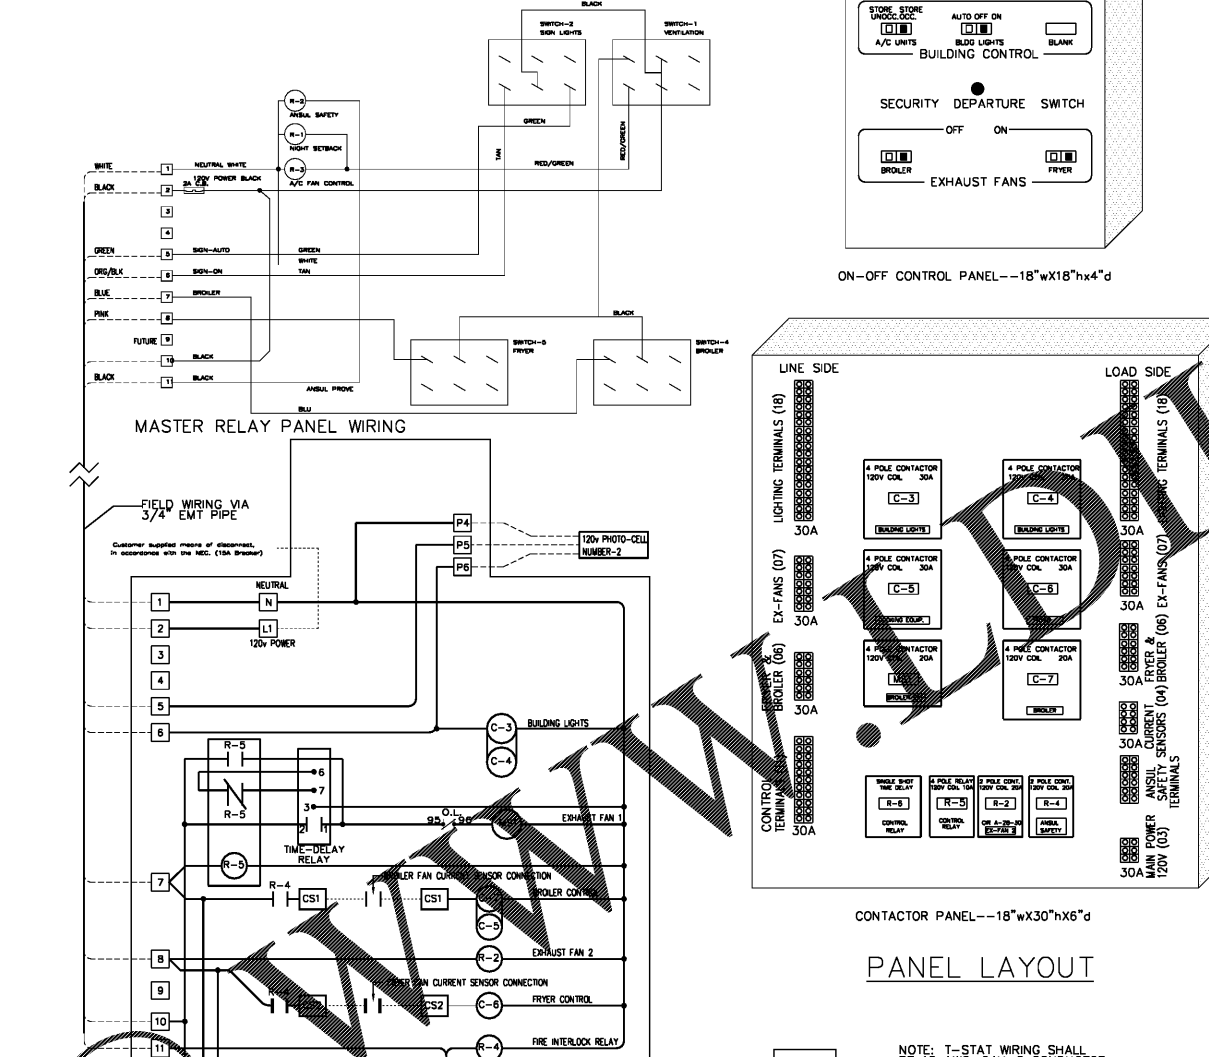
BLACK

SWITCH-2
SIGN LIGHTS

SWITCH-1
VENTILATION

R-2
ANSUL SAFETY

R-1
NIGHT SETBACK

R-3
A/C FAN CONTROL

GREEN

TAN

RED/GREEN

RED/GREEN

WHITE 1 NEUTRAL WHITE
BLACK 2 2A C.B. 120v POWER BLACK
3
4
GREEN 5 SIGN-AUTO GREEN
WHITE
ORG/BLK 6 SIGN-ON TAN
BLUE 7 BROILER
PINK 8
FUTURE 9
10 BLACK
BLACK 11 BLACK
ANSUL PROVE
BLU

BLACK

SWITCH-3
FRYER

SWITCH-4
BROILER

MASTER RELAY PANEL WIRING

FIELD WIRING VIA 3/4" EMT PIPE

Customer supplied means of disconnect, in accordance with the NEC. (15A Breaker)

P4
P5
P6

120v PHOTO-CELL
NUMBER-2

NEUTRAL
N
L1
120v POWER

1
2
3
4
5
6

C-3
C-4
BUILDING LIGHTS

R-5
R-5
6
7
3
2 1
TIME-DELAY RELAY
R-5

95 O.L. 96
EXHAUST FAN 1

7
R-4
CS1
CS1
BROILER FAN CURRENT SENSOR CONNECTION
BROILER CONTROL

8
R-2
EXHAUST FAN 2

9
CS2
FRYER FAN CURRENT SENSOR CONNECTION
C-6
FRYER CONTROL

10
11
R-4
FIRE INTERLOCK RELAY

STORE UNOCC. STORE OCC.
A/C UNITS
AUTO OFF ON
BLDG LIGHTS
BLANK
BUILDING CONTROL

SECURITY DEPARTURE SWITCH

OFF ON
BROILER
FRYER
EXHAUST FANS

ON-OFF CONTROL PANEL--18"wX18"hx4"d

LINE SIDE
LOAD SIDE

LIGHTING TERMINALS (18)
30A
EX-FANS (07)
30A
FRYER & BROILER (06)
30A
CONTROL TERMINALS
30A

4 POLE CONTACTOR 120V COIL 30A
C-3
BUILDING LIGHTS

4 POLE CONTACTOR 120V COIL 30A
C-4
BUILDING LIGHTS

4 POLE CONTACTOR 120V COIL 30A
C-5
COOKING EQUIP.

4 POLE CONTACTOR 120V COIL 30A
C-6

4 POLE CONTACTOR 120V COIL 20A
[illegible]
BROILER

4 POLE CONTACTOR 120V COIL 20A
C-7
BROILER

SINGLE SHOT TIME DELAY
R-6
CONTROL RELAY

4 POLE RELAY 120V COIL 10A
R-5
CONTROL RELAY

2 POLE CONT. 120V COIL 20A
R-2
OR A-26-30
EX-FAN 2

2 POLE CONT. 120V COIL 20A
R-4
ANSUL SAFETY

LIGHTING TERMINALS (18)
30A
EX-FANS (07)
30A
FRYER & BROILER (06)
30A
CURRENT SENSORS (04)
30A
ANSUL SAFETY TERMINALS
MAIN POWER 120V (03)
30A

CONTACTOR PANEL--18"wX30"hX6"d

PANEL LAYOUT

NOTE: T-STAT WIRING SHALL

WWW.LDL